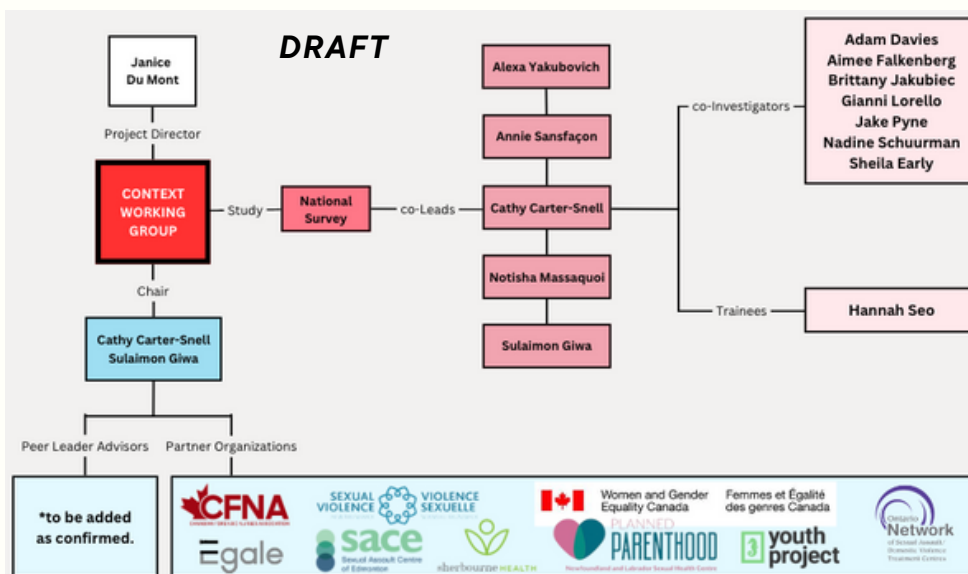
DRAFT

Janice Du Mont

Project Director

CONTEXT WORKING GROUP

Study

National Survey

co-Leads

Alexa Yakubovich

Annie Sansfaçon

Cathy Carter-Snell

Notisha Massaquoi

Sulaimon Giwa

co-Investigators

Adam Davies
Aimee Falkenberg
Brittany Jakubiec
Gianni Lorello
Jake Pyne
Nadine Schuurman
Sheila Early

Trainees

Hannah Seo

Chair

Cathy Carter-Snell
Sulaimon Giwa

Peer Leader Advisors

Partner Organizations

*to be added as confirmed.

CFNA
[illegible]

SEXUAL VIOLENCE
VIOLENCE SEXUELLE

Women and Gender Equality Canada
Femmes et Égalité des genres Canada

Ontario Network
of Sexual Assault/ Domestic Violence Treatment Centres

Egale

sace
Sexual Assault Centre of Edmonton

sherbourne HEALTH

PLANNED PARENTHOOD
Newfoundland and Labrador Sexual Health Centre

youth project